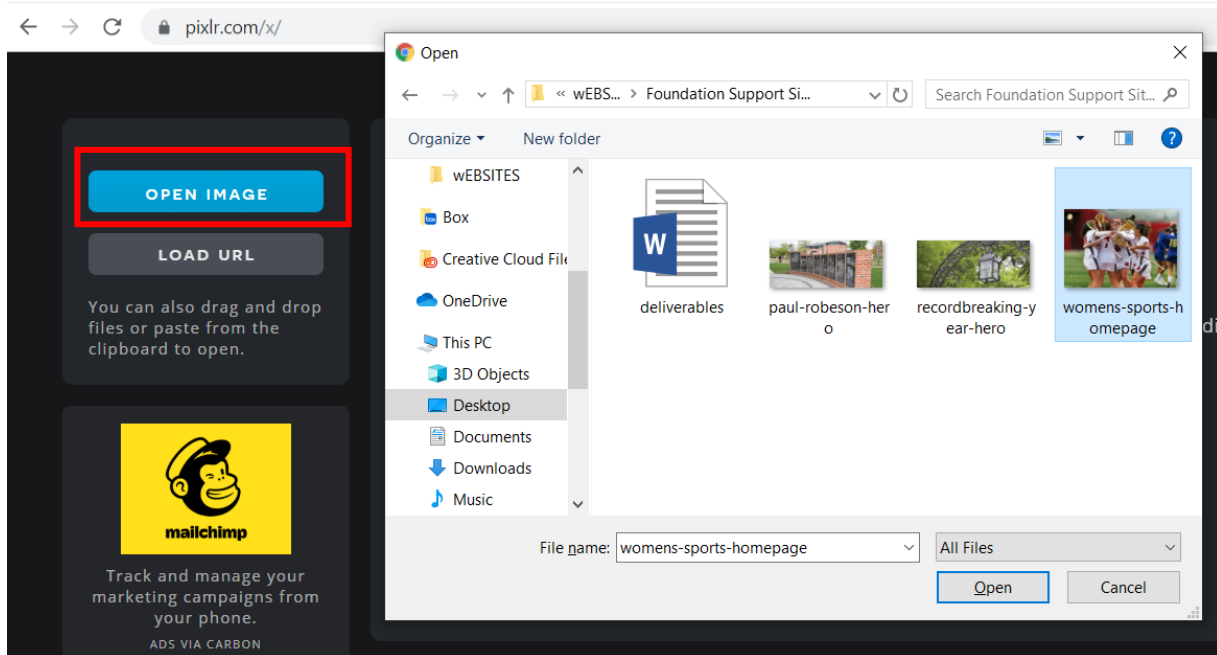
pixlr.com/x/

OPEN IMAGE

LOAD URL

You can also drag and drop files or paste from the clipboard to open.

mailchimp

Track and manage your marketing campaigns from your phone.

ADS VIA CARBON

Open

« wEBS... > Foundation Support Si...

Search Foundation Support Sit...

Organize

New folder

wEBSITES

Box

Creative Cloud File

OneDrive

This PC

3D Objects

Desktop

Documents

Downloads

Music

W

deliverables

paul-robeson-hero

recordbreaking-year-hero

womens-sports-homepage

File name: womens-sports-homepage

All Files

Open

Cancel